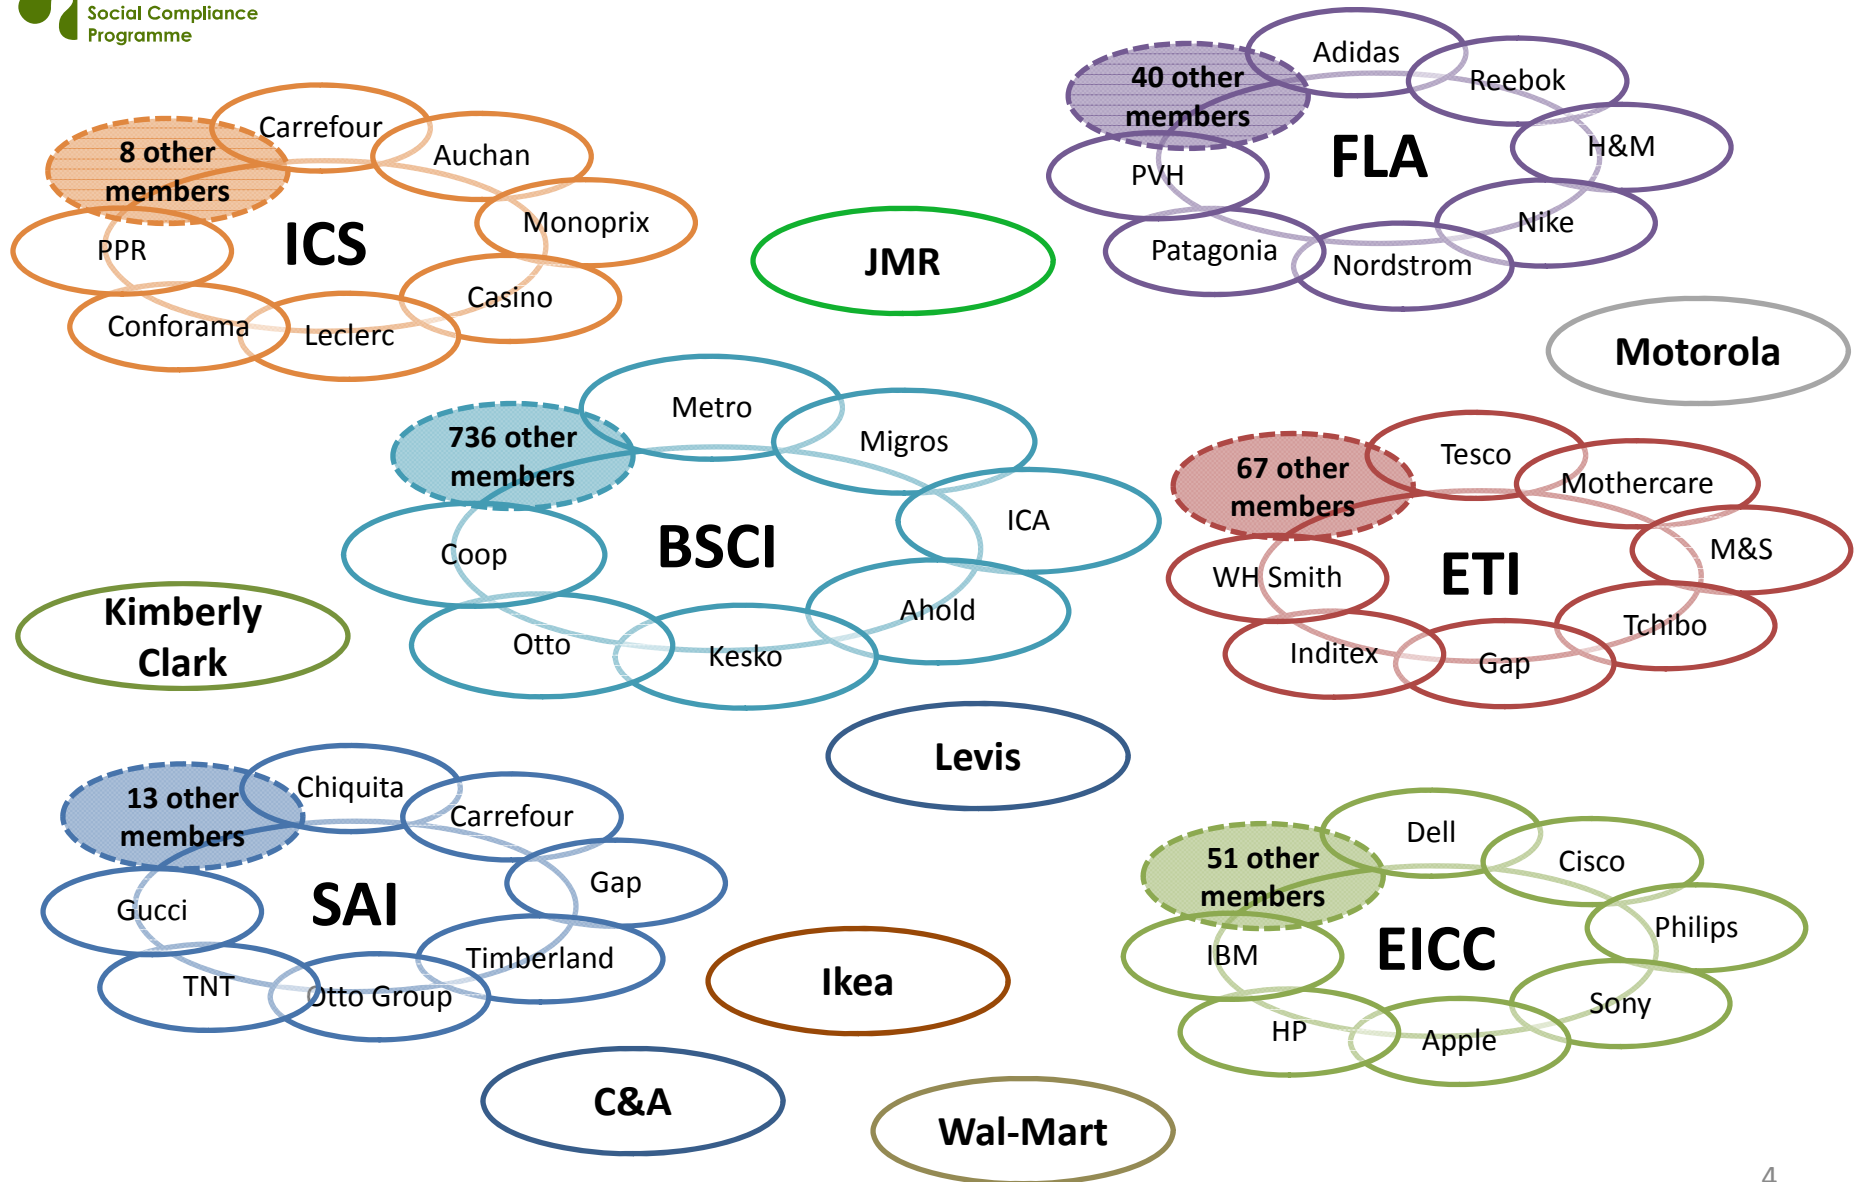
Social Compliance Programme

8 other members
Carrefour
Auchan
Monoprix
Casino
Leclerc
Conforama
PPR
ICS

JMR

40 other members
Adidas
Reebok
H&M
Nike
Nordstrom
Patagonia
PVH
FLA

Motorola

736 other members
Metro
Migros
ICA
Ahold
Kesko
Otto
Coop
BSCI

67 other members
Tesco
Mothercare
M&S
Tchibo
Gap
Inditex
WH Smith
ETI

Kimberly Clark

Levis

13 other members
Chiquita
Carrefour
Gap
Timberland
Otto Group
TNT
Gucci
SAI

51 other members
Dell
Cisco
Philips
Sony
Apple
HP
IBM
EICC

Ikea

C&A

Wal-Mart

4